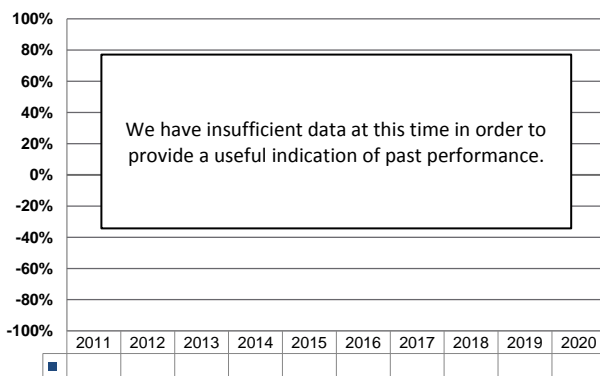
100%
80%
60%
40%
20%
0%
-20%
-40%
-60%
-80%
-100%

We have insufficient data at this time in order to provide a useful indication of past performance.

| 2011 | 2012 | 2013 | 2014 | 2015 | 2016 | 2017 | 2018 | 2019 | 2020 |
|---|---|---|---|---|---|---|---|---|---|
| | | | | | | | | | |